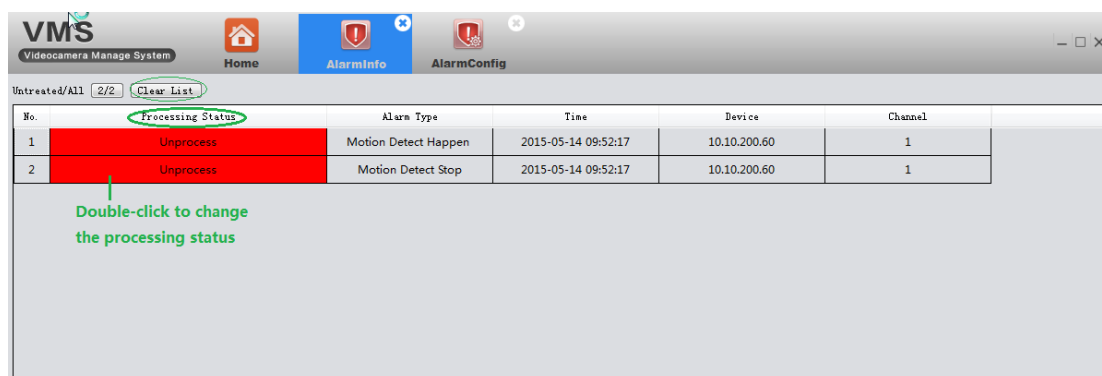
VMS
Videocamera Manage System

Home AlarmInfo AlarmConfig

Untreated/All 2/2 Clear List

| No. | Processing Status | Alarm Type | Time | Device | Channel |
|---|---|---|---|---|---|
| 1 | Unprocess | Motion Detect Happen | 2015-05-14 09:52:17 | 10.10.200.60 | 1 |
| 2 | Unprocess | Motion Detect Stop | 2015-05-14 09:52:17 | 10.10.200.60 | 1 |

Double-click to change the processing status